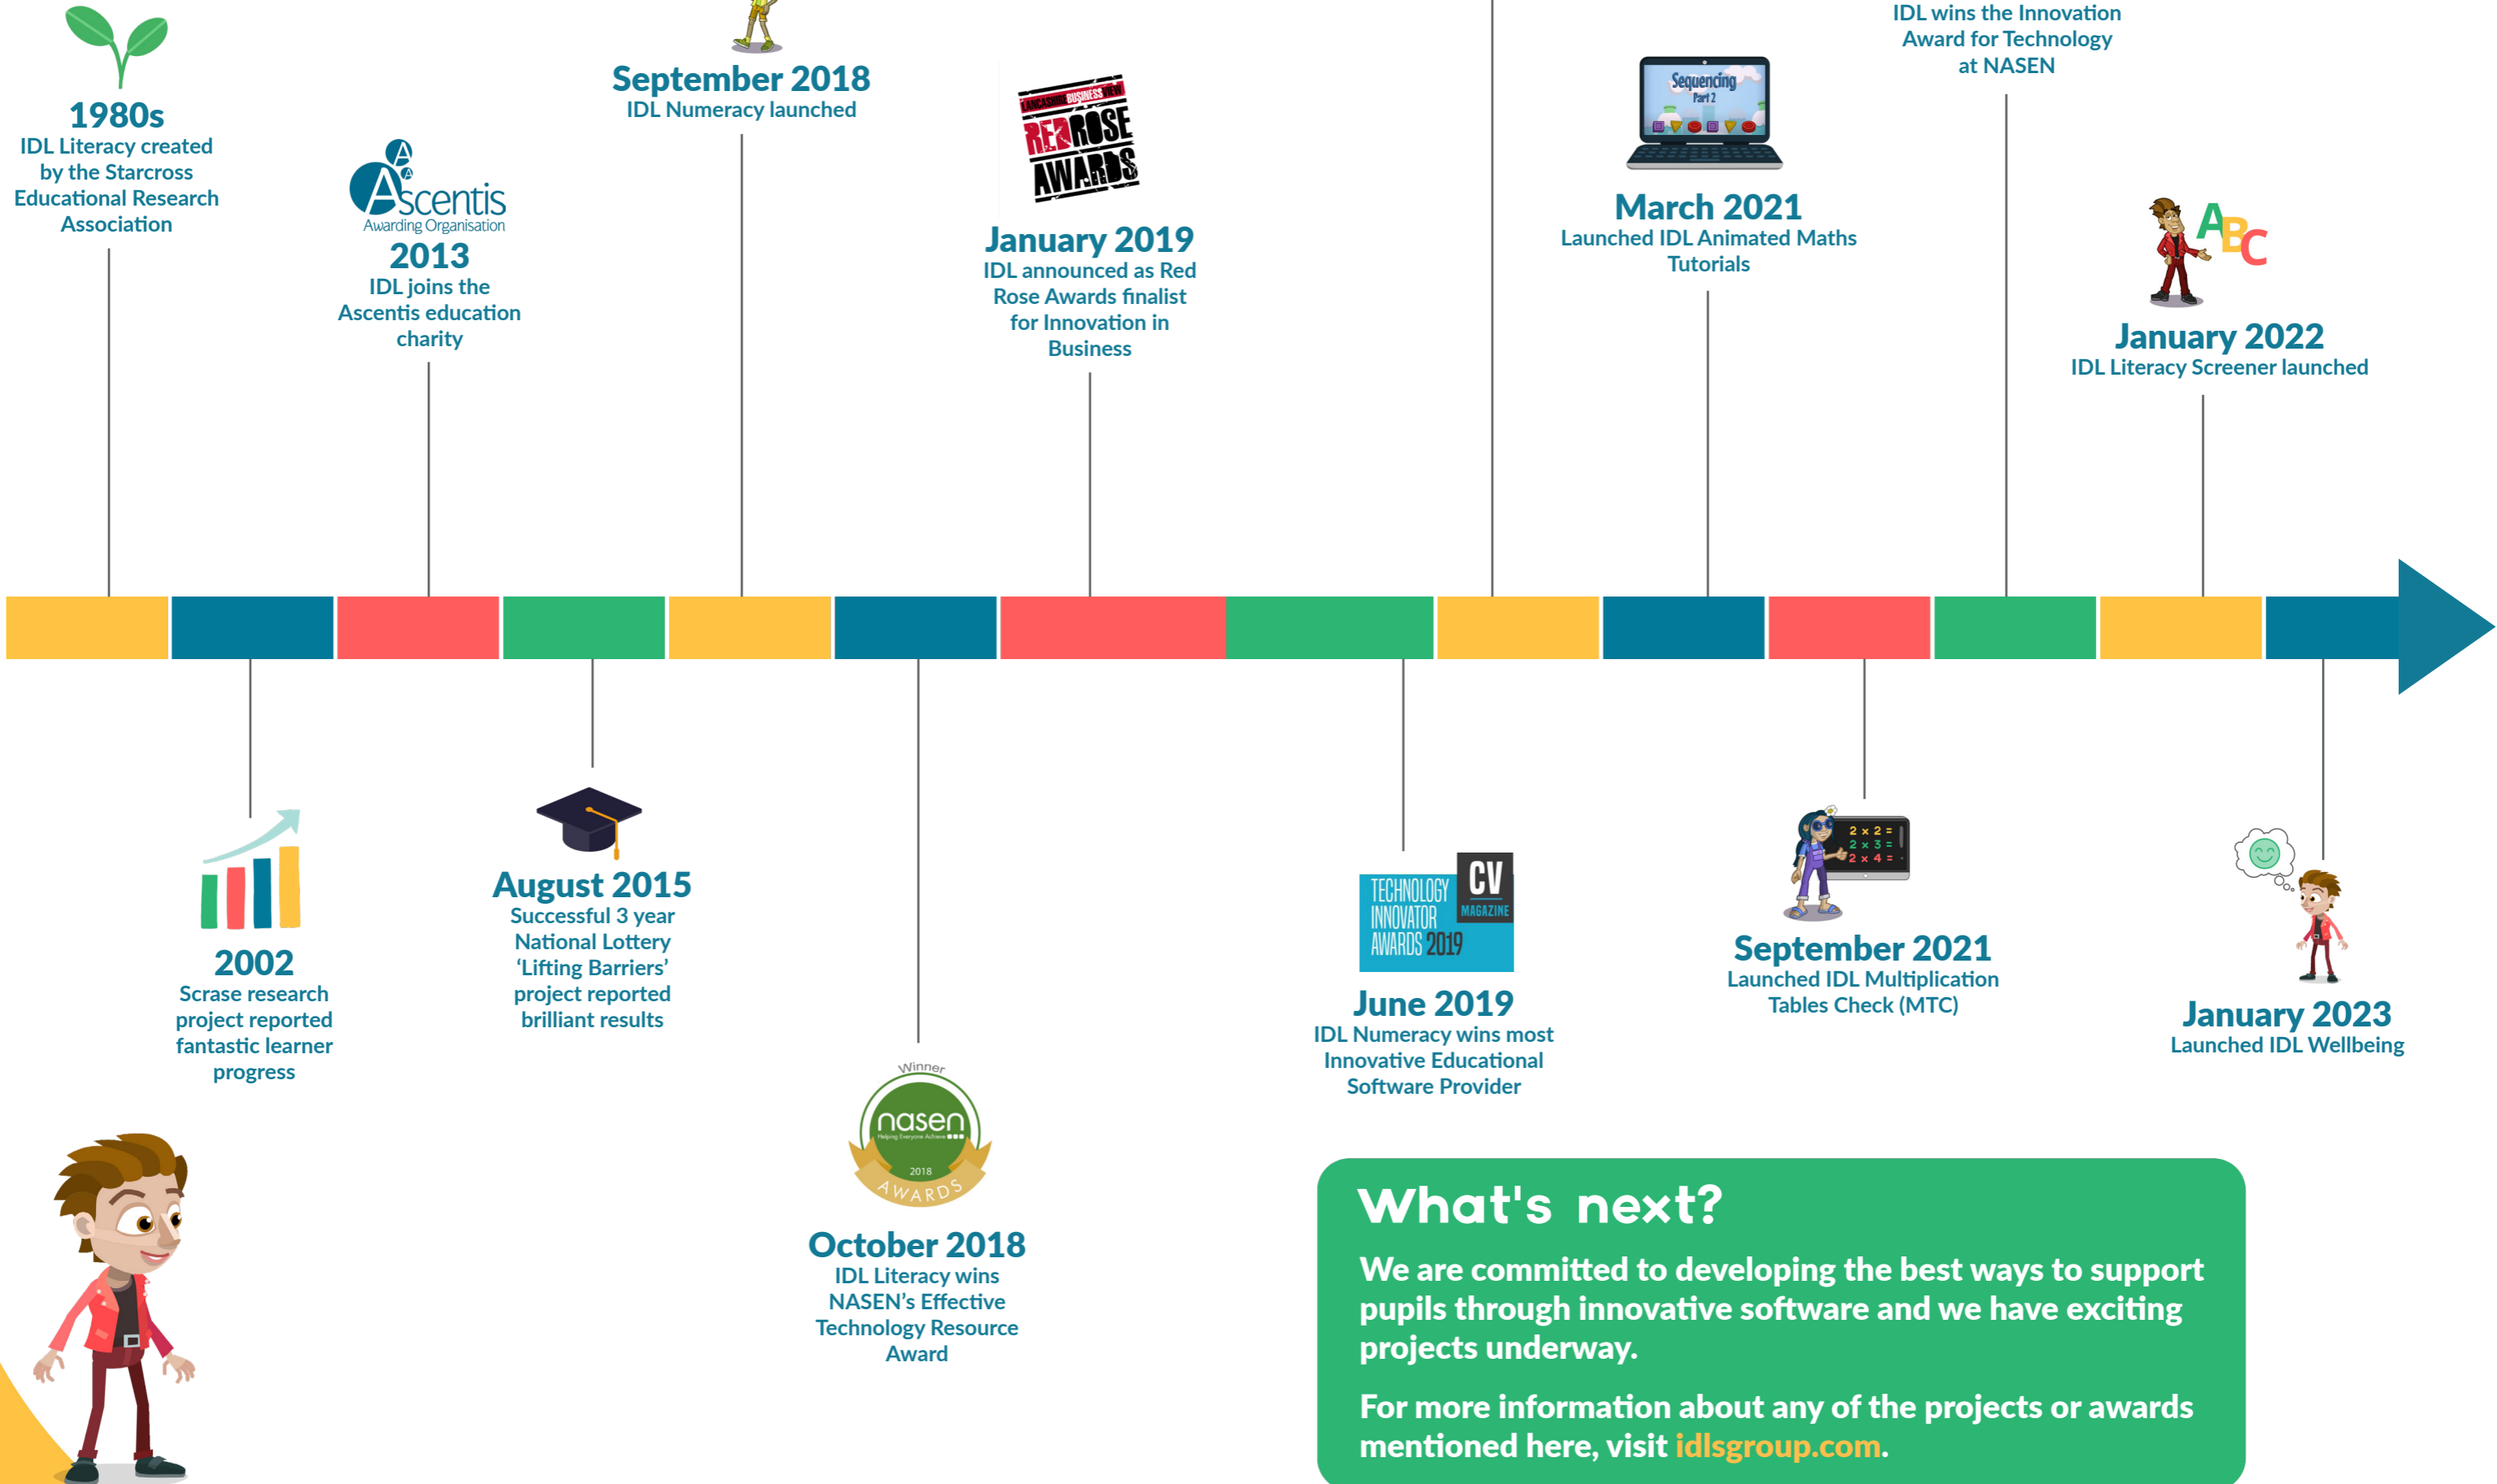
1980s
IDL Literacy created by the Starcross Educational Research Association

Ascentis
Awarding Organisation
2013
IDL joins the Ascentis education charity

September 2018
IDL Numeracy launched

LANCASHIRE BUSINESS VIEW
RED ROSE AWARDS
January 2019
IDL announced as Red Rose Awards finalist for Innovation in Business

Sequencing
Part 2
March 2021
Launched IDL Animated Maths Tutorials

IDL wins the Innovation Award for Technology at NASEN

ABC
January 2022
IDL Literacy Screener launched

2002
Scrase research project reported fantastic learner progress

August 2015
Successful 3 year National Lottery ‘Lifting Barriers’ project reported brilliant results

Winner
nasen
Helping Everyone Achieve
2018
AWARDS
October 2018
IDL Literacy wins NASEN’s Effective Technology Resource Award

TECHNOLOGY INNOVATOR AWARDS 2019
CV MAGAZINE
June 2019
IDL Numeracy wins most Innovative Educational Software Provider

2 x 2 =
2 x 3 =
2 x 4 =
September 2021
Launched IDL Multiplication Tables Check (MTC)

January 2023
Launched IDL Wellbeing

What's next?
We are committed to developing the best ways to support pupils through innovative software and we have exciting projects underway.

For more information about any of the projects or awards mentioned here, visit idlsgroup.com.